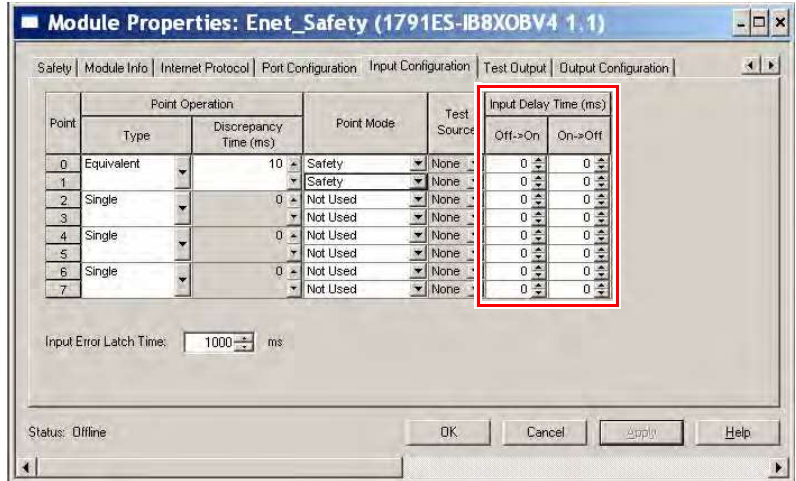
Module Properties: Enet_Safety (1791ES-IB8XOBV4 1.1)

Safety | Module Info | Internet Protocol | Port Configuration | Input Configuration | Test Output | Output Configuration

| Point | Point Operation Type | Point Operation Discrepancy Time (ms) | Point Mode | Test Source | Input Delay Time (ms) Off->On | Input Delay Time (ms) On->Off |
|---|---|---|---|---|---|---|
| 0 | Equivalent | 10 | Safety | None | 0 | 0 |
| 1 | | | Safety | None | 0 | 0 |
| 2 | Single | 0 | Not Used | None | 0 | 0 |
| 3 | | | Not Used | None | 0 | 0 |
| 4 | Single | 0 | Not Used | None | 0 | 0 |
| 5 | | | Not Used | None | 0 | 0 |
| 6 | Single | 0 | Not Used | None | 0 | 0 |
| 7 | | | Not Used | None | 0 | 0 |

Input Error Latch Time: 1000 ms

Status: Offline

OK Cancel Apply Help